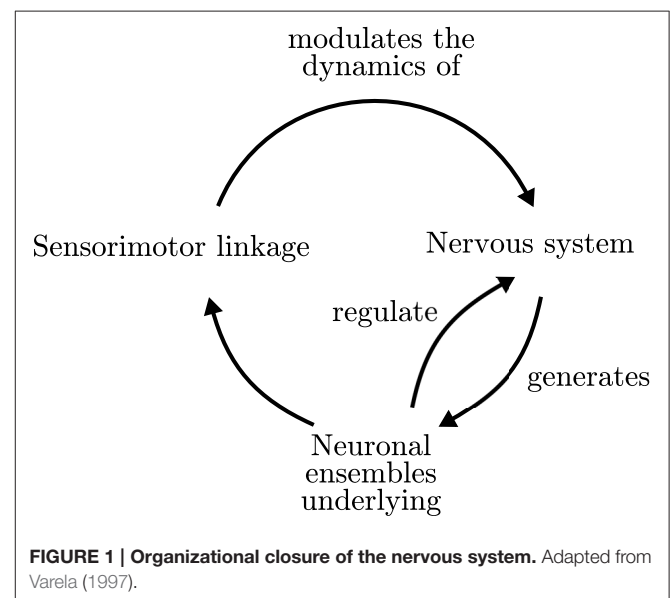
modulates the dynamics of

Sensorimotor linkage

Nervous system

regulate

generates

Neuronal ensembles underlying

FIGURE 1 | Organizational closure of the nervous system. Adapted from Varela (1997).